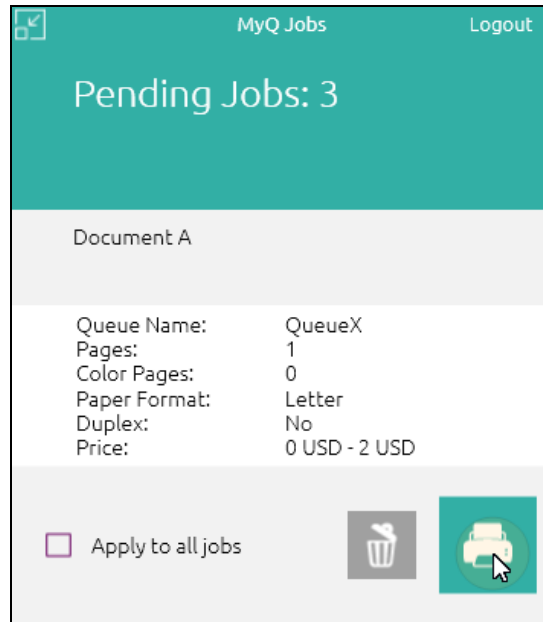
MyQ Jobs Logout

Pending Jobs: 3

Document A

| | |
|---|---|
| Queue Name: | QueueX |
| Pages: | 1 |
| Color Pages: | 0 |
| Paper Format: | Letter |
| Duplex: | No |
| Price: | 0 USD - 2 USD |

Apply to all jobs